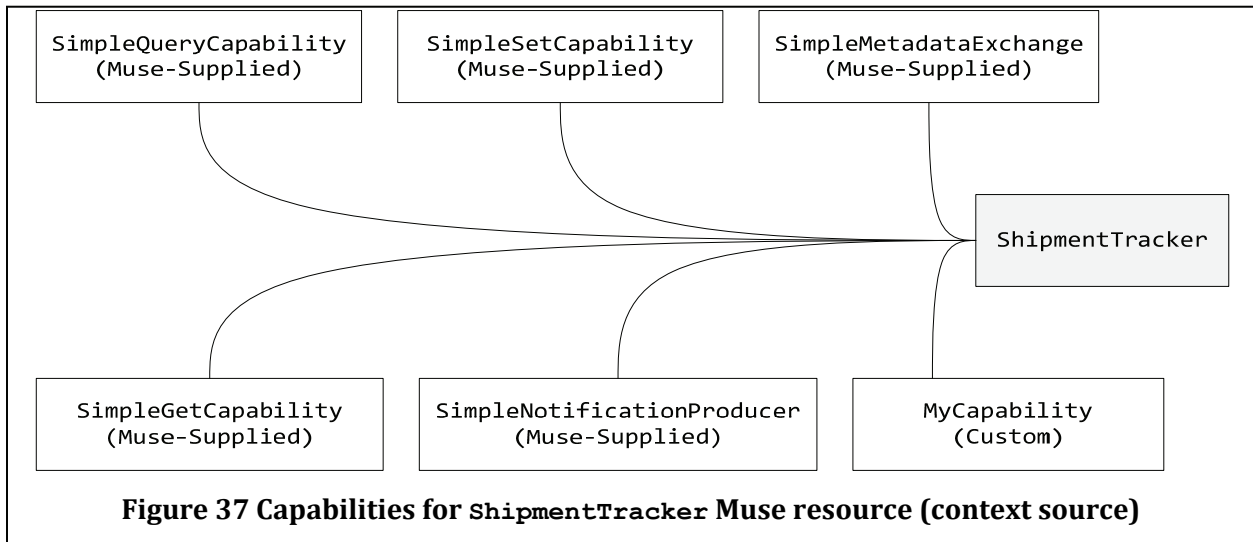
SimpleQueryCapability
(Muse-Supplied)

SimpleSetCapability
(Muse-Supplied)

SimpleMetadataExchange
(Muse-Supplied)

ShipmentTracker

SimpleGetCapability
(Muse-Supplied)

SimpleNotificationProducer
(Muse-Supplied)

MyCapability
(Custom)

**Figure 37 Capabilities for ShipmentTracker Muse resource (context source)**